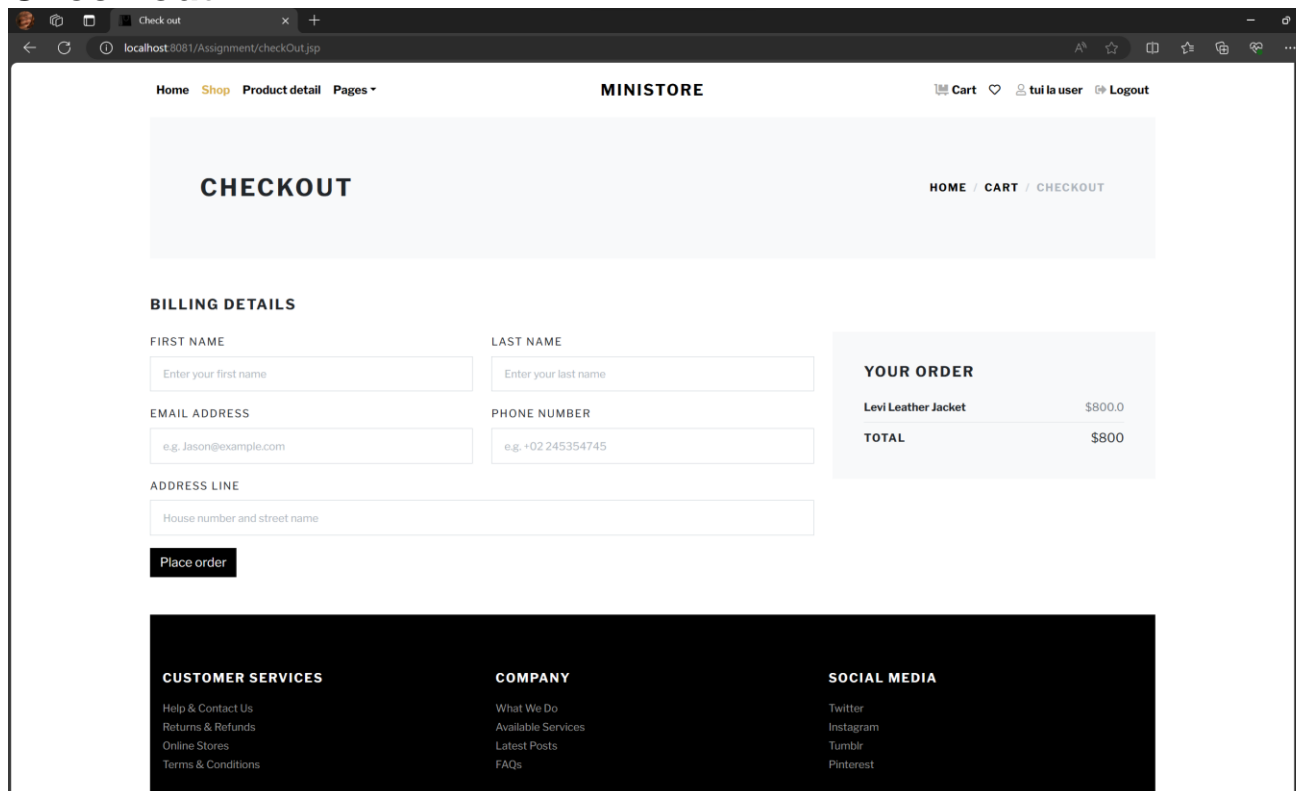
Check out

localhost:8081/Assignment/checkOut.jsp

Home Shop Product detail Pages

MINISTORE

Cart tui la user Logout

CHECKOUT

HOME / CART / CHECKOUT

BILLING DETAILS

FIRST NAME

Enter your first name

LAST NAME

Enter your last name

EMAIL ADDRESS

e.g. Jason@example.com

PHONE NUMBER

e.g. +02 245354745

ADDRESS LINE

House number and street name

Place order

YOUR ORDER

| Levi Leather Jacket | $800.0 |
|---|---|
| TOTAL | $800 |

CUSTOMER SERVICES

Help & Contact Us
Returns & Refunds
Online Stores
Terms & Conditions

COMPANY

What We Do
Available Services
Latest Posts
FAQs

SOCIAL MEDIA

Twitter
Instagram
Tumblr
Pinterest